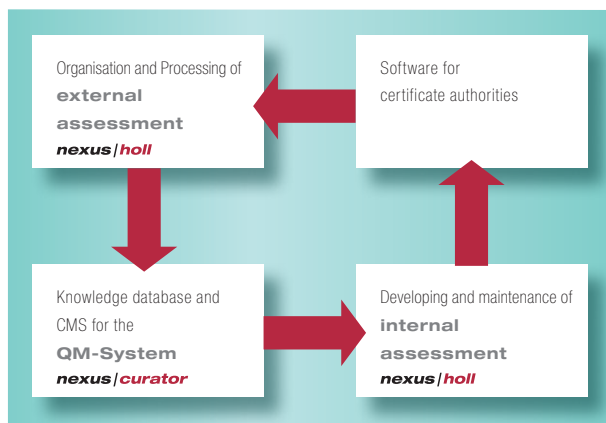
Organisation and Processing of
external assessment
nexus|holl

Software for certificate authorities

Knowledge database and CMS for the
QM-System
nexus|curator

Developing and maintenance of
internal assessment
nexus|holl